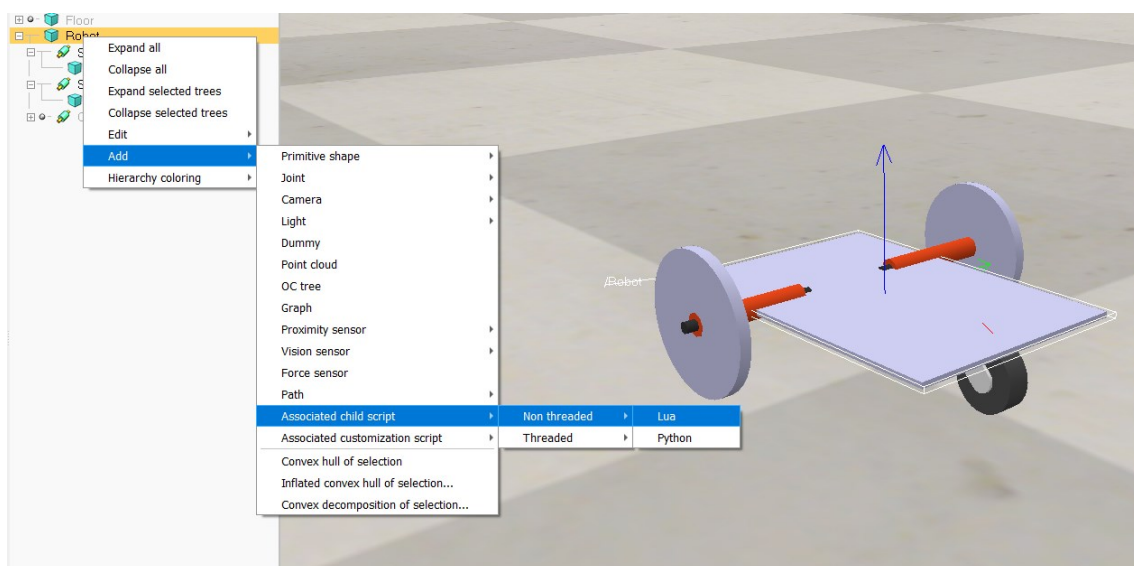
Floor
Robot
Expand all
Collapse all
Expand selected trees
Collapse selected trees
Edit
Add
Hierarchy coloring
Primitive shape
Joint
Camera
Light
Dummy
Point cloud
OC tree
Graph
Proximity sensor
Vision sensor
Force sensor
Path
Associated child script
Associated customization script
Convex hull of selection
Inflated convex hull of selection...
Convex decomposition of selection...
Non threaded
Threaded
Lua
Python
/Robot